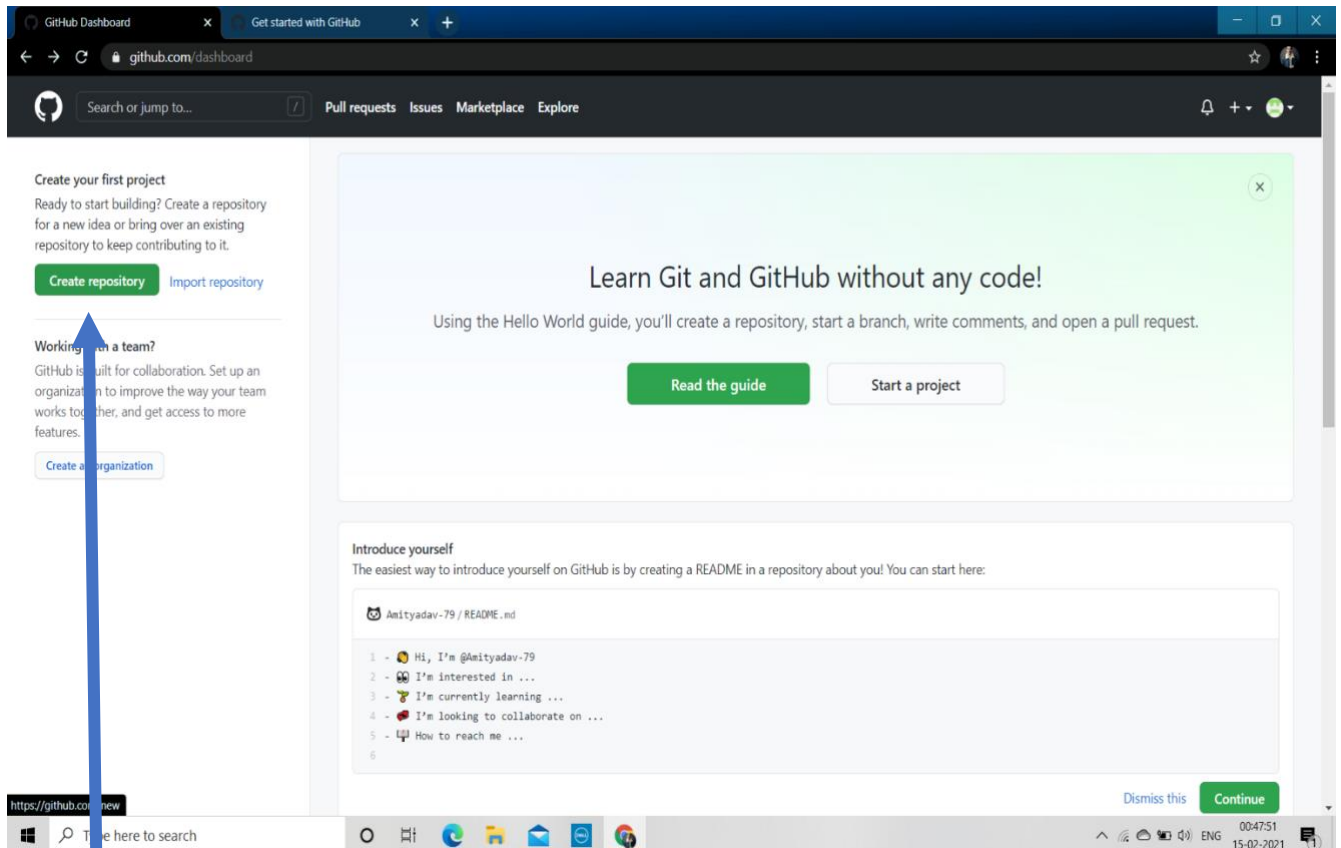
GitHub Dashboard ×
Get started with GitHub ×
+

github.com/dashboard

Search or jump to...
/
Pull requests Issues Marketplace Explore

Create your first project
Ready to start building? Create a repository for a new idea or bring over an existing repository to keep contributing to it.

Create repository
Import repository

Working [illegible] a team?
GitHub is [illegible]uilt for collaboration. Set up an organizat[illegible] to improve the way your team works to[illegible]ther, and get access to more features.

Create a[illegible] organization

×

Learn Git and GitHub without any code!

Using the Hello World guide, you'll create a repository, start a branch, write comments, and open a pull request.

Read the guide
Start a project

Introduce yourself
The easiest way to introduce yourself on GitHub is by creating a README in a repository about you! You can start here:

Amityadav-79 / README.md

1 - Hi, I'm @Amityadav-79
2 - I'm interested in ...
3 - I'm currently learning ...
4 - I'm looking to collaborate on ...
5 - How to reach me ...
6

Dismiss this
Continue

https://github.co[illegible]new

T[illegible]e here to search

ENG
00:47:51
15-02-2021